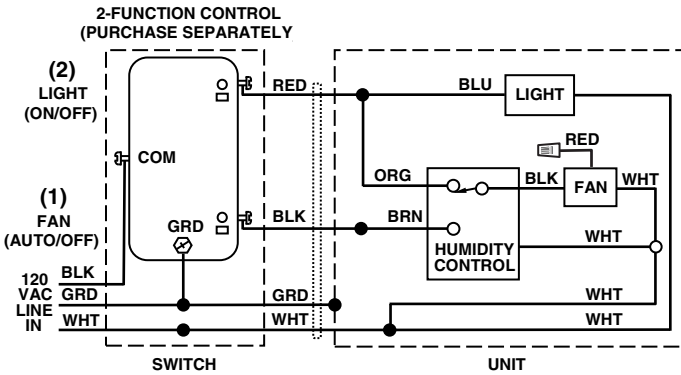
2-FUNCTION CONTROL
(PURCHASE SEPARATELY

(2)
LIGHT
(ON/OFF)

COM

(1)
FAN
(AUTO/OFF)

GRD

120
VAC
LINE
IN

BLK
GRD
WHT

RED
BLK
GRD
WHT

BLU
LIGHT
RED
ORG
BLK
FAN
WHT
BRN
HUMIDITY
CONTROL
WHT
WHT
WHT

SWITCH
UNIT